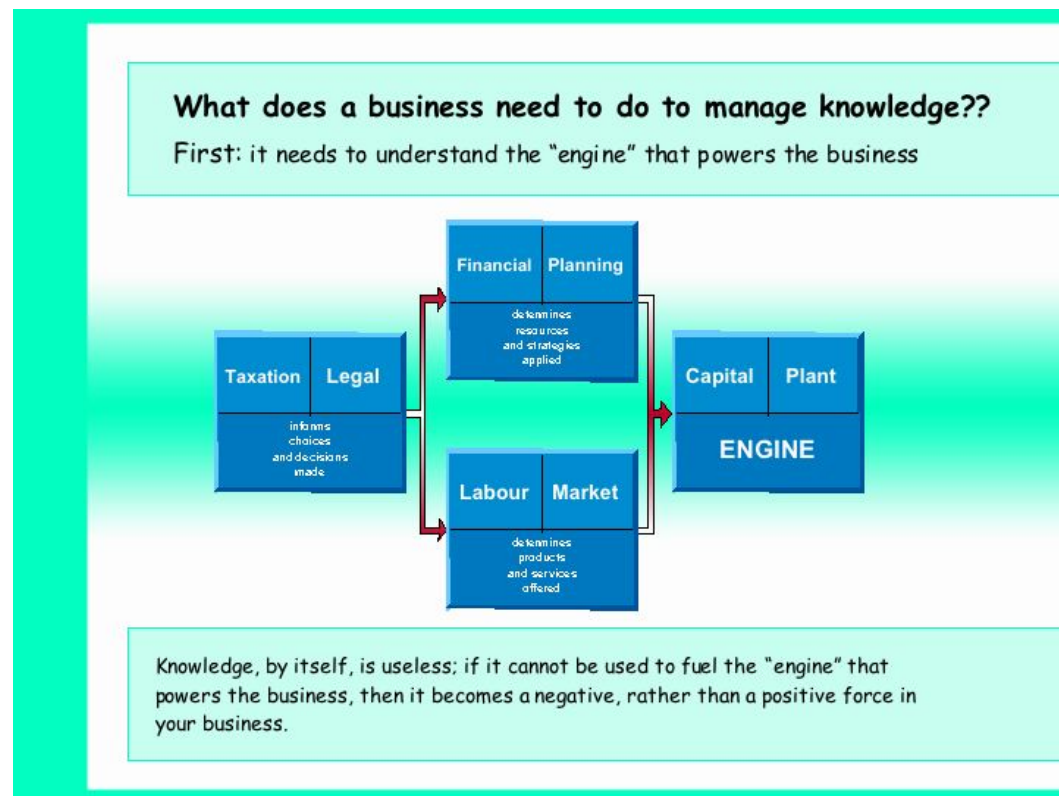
What does a business need to do to manage knowledge??

First: it needs to understand the "engine" that powers the business

Taxation Legal

informs choices and decisions made

Financial Planning

determines resources and strategies applied

Labour Market

determines products and services offered

Capital Plant

ENGINE

Knowledge, by itself, is useless; if it cannot be used to fuel the "engine" that powers the business, then it becomes a negative, rather than a positive force in your business.